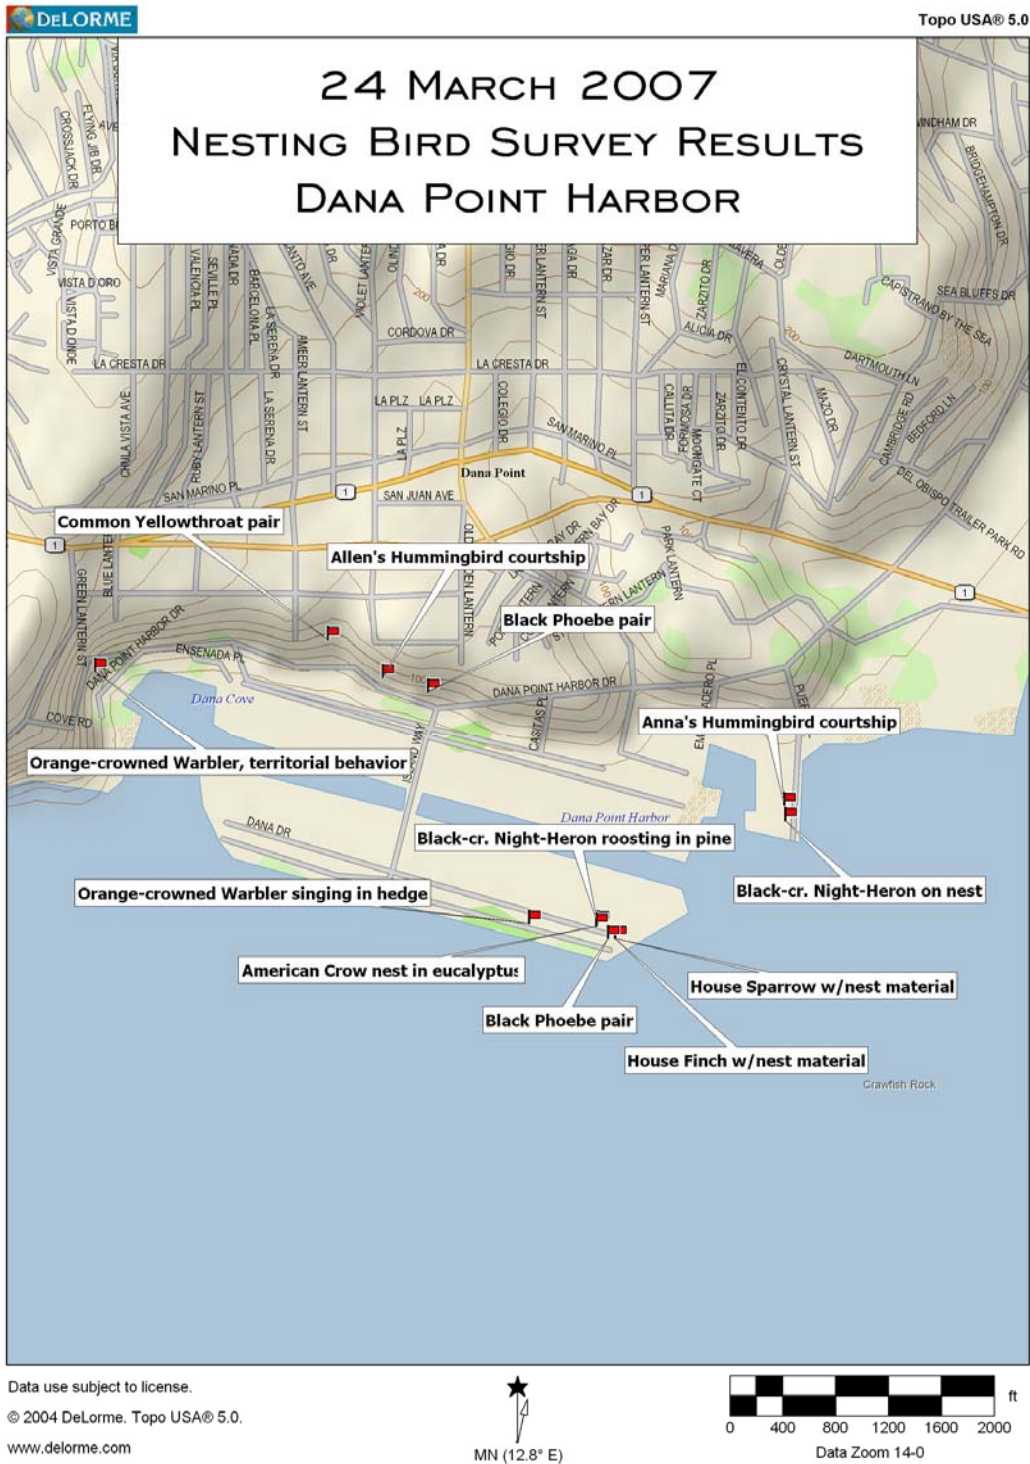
DeLORME

Topo USA® 5.0

24 March 2007
Nesting Bird Survey Results
Dana Point Harbor

FLYING JIB DR
CROSSJACK DR
VISTA GRANDE
PORTO B
VISTA D ORO
VISTA D ONDE
LA CRESTA DR
VALENCIA PL
SEVILLE PL
BARCELONA PL
LA SERENA DR
AMBER LANTERN ST
CORDOVA DR
LA CRESTA DR
LA PLZ
LA PLZ
LA PLZ
COLEGIO DR
SAN MARINO PL
CHULA VISTA AVE
RUBY LANTERN ST
SAN MARINO PL
SAN JUAN AVE
Dana Point
ALICIA DR
CALITA DR
MOONGATE CT
EL CONTENTO DR
CRYSTAL LANTERN ST
MAZO DR
DARTMOUTH LN
CAMBRIDGE RD
BEDFORD LN
CAPISTRANO BY THE SEA
SEA BLUFFS DR
BRIDGEHAMPTON DR
WINDHAM DR
DEL OBISPO TRAILER PARK RD
PARK LANTERN
BLUE LANTERN
GREEN LANTERN ST
DANA POINT HARBOR DR
ENSENADA PL
COVE RD
Dana Cove
DANA POINT HARBOR DR
CASITAS PL
DANA DR
Dana Point Harbor
Crawfish Rock

Common Yellowthroat pair
Allen's Hummingbird courtship
Black Phoebe pair
Anna's Hummingbird courtship
Orange-crowned Warbler, territorial behavior
Black-cr. Night-Heron roosting in pine
Black-cr. Night-Heron on nest
Orange-crowned Warbler singing in hedge
American Crow nest in eucalyptus
House Sparrow w/nest material
Black Phoebe pair
House Finch w/nest material

Data use subject to license.
© 2004 DeLorme. Topo USA® 5.0.
www.delorme.com

MN (12.8° E)

0 400 800 1200 1600 2000
ft
Data Zoom 14-0